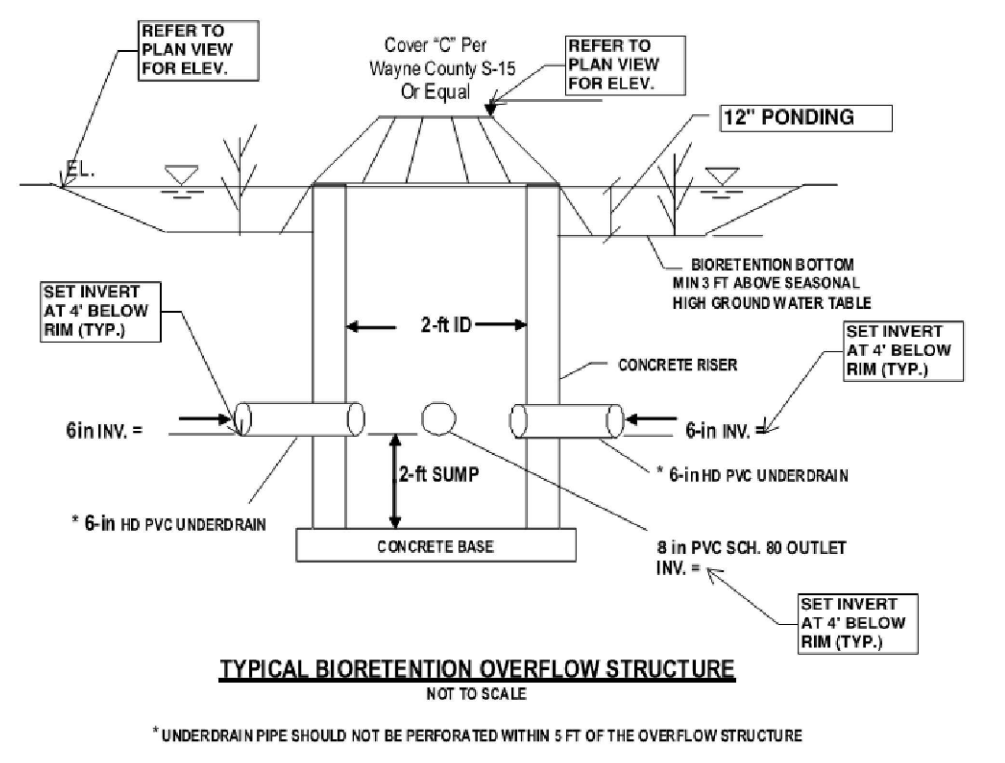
REFER TO PLAN VIEW FOR ELEV.

Cover "C" Per Wayne County S-15 Or Equal

REFER TO PLAN VIEW FOR ELEV.

12" PONDING

EL.

BIORETENTION BOTTOM MIN 3 FT ABOVE SEASONAL HIGH GROUND WATER TABLE

SET INVERT AT 4' BELOW RIM (TYP.)

2-ft ID

SET INVERT AT 4' BELOW RIM (TYP.)

CONCRETE RISER

6in INV. =

6-in INV. =

2-ft SUMP

* 6-in HD PVC UNDERDRAIN

* 6-in HD PVC UNDERDRAIN

CONCRETE BASE

8 in PVC SCH. 80 OUTLET INV. =

SET INVERT AT 4' BELOW RIM (TYP.)

TYPICAL BIORETENTION OVERFLOW STRUCTURE
NOT TO SCALE

* UNDERDRAIN PIPE SHOULD NOT BE PERFORATED WITHIN 5 FT OF THE OVERFLOW STRUCTURE